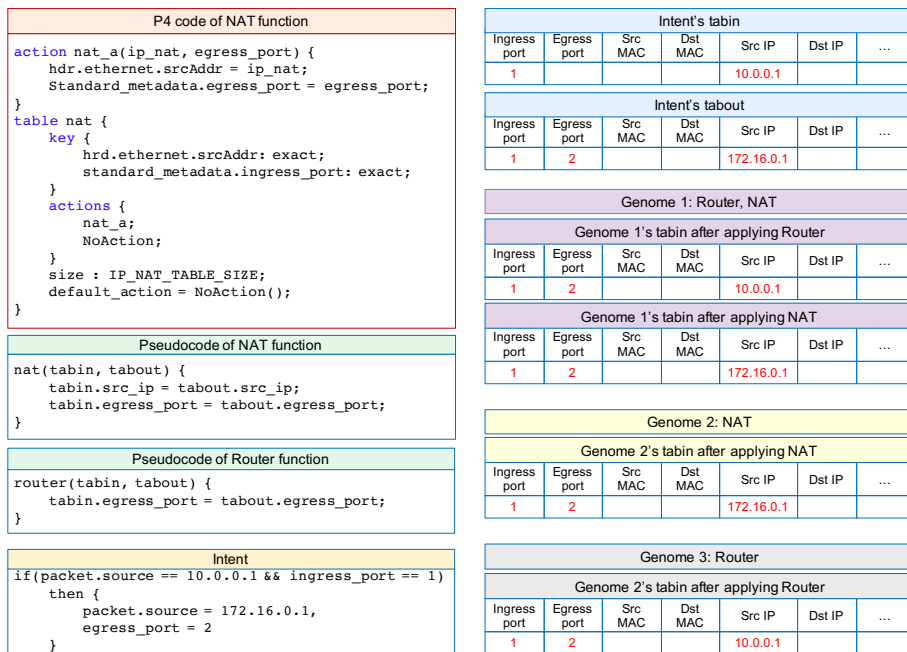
P4 code of NAT function

```
action nat_a(ip_nat, egress_port) {
    hdr.ethernet.srcAddr = ip_nat;
    Standard_metadata.egress_port = egress_port;
}
table nat {
    key {
        hrd.ethernet.srcAddr: exact;
        standard_metadata.ingress_port: exact;
    }
    actions {
        nat_a;
        NoAction;
    }
    size : IP_NAT_TABLE_SIZE;
    default_action = NoAction();
}
```

Pseudocode of NAT function

```
nat(tabin, tabout) {
    tabin.src_ip = tabout.src_ip;
    tabin.egress_port = tabout.egress_port;
}
```

Pseudocode of Router function

```
router(tabin, tabout) {
    tabin.egress_port = tabout.egress_port;
}
```

Intent

```
if(packet.source == 10.0.0.1 && ingress_port == 1)
    then {
        packet.source = 172.16.0.1,
        egress_port = 2
    }
```

Intent's tabin

| Ingress port | Egress port | Src MAC | Dst MAC | Src IP | Dst IP | … |
|---|---|---|---|---|---|---|
| 1 | | | | 10.0.0.1 | | |

Intent's tabout

| Ingress port | Egress port | Src MAC | Dst MAC | Src IP | Dst IP | … |
|---|---|---|---|---|---|---|
| 1 | 2 | | | 172.16.0.1 | | |

Genome 1: Router, NAT

Genome 1's tabin after applying Router

| Ingress port | Egress port | Src MAC | Dst MAC | Src IP | Dst IP | … |
|---|---|---|---|---|---|---|
| 1 | 2 | | | 10.0.0.1 | | |

Genome 1's tabin after applying NAT

| Ingress port | Egress port | Src MAC | Dst MAC | Src IP | Dst IP | … |
|---|---|---|---|---|---|---|
| 1 | 2 | | | 172.16.0.1 | | |

Genome 2: NAT

Genome 2's tabin after applying NAT

| Ingress port | Egress port | Src MAC | Dst MAC | Src IP | Dst IP | … |
|---|---|---|---|---|---|---|
| 1 | 2 | | | 172.16.0.1 | | |

Genome 3: Router

Genome 2's tabin after applying Router

| Ingress port | Egress port | Src MAC | Dst MAC | Src IP | Dst IP | … |
|---|---|---|---|---|---|---|
| 1 | 2 | | | 10.0.0.1 | | |